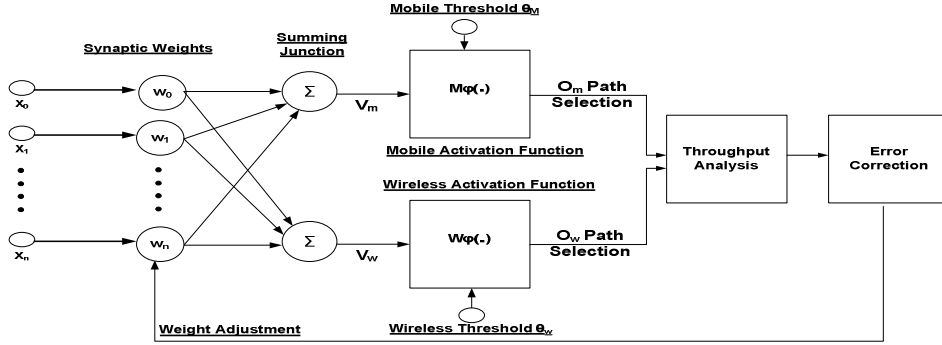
Mobile Threshold $\theta_M$

Synaptic Weights

Summing Junction

$x_0$

$x_1$

$x_n$

$w_0$

$w_1$

$w_n$

$\Sigma$

$V_m$

$M\varphi(\cdot)$

$O_m$ Path Selection

Mobile Activation Function

Throughput Analysis

Error Correction

Wireless Activation Function

$\Sigma$

$V_w$

$W\varphi(\cdot)$

$O_w$ Path Selection

Weight Adjustment

Wireless Threshold $\theta_w$